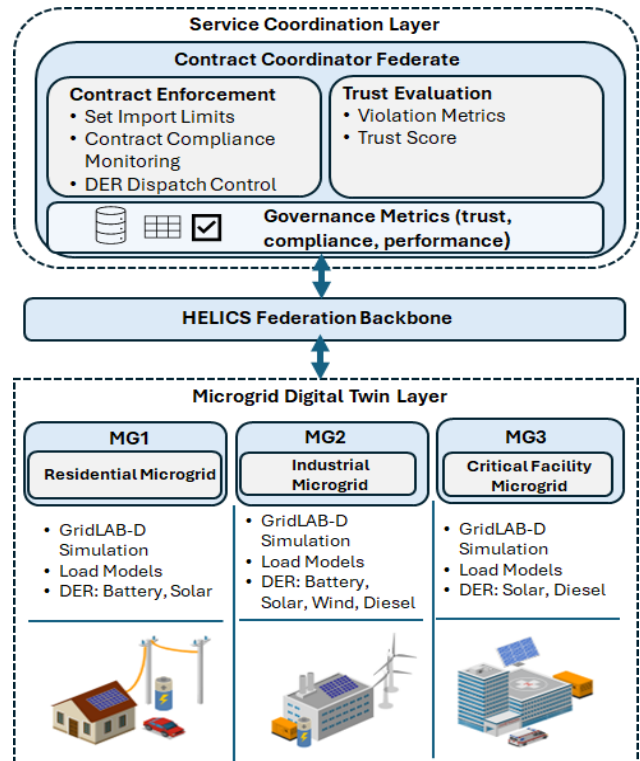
Service Coordination Layer

Contract Coordinator Federate

Contract Enforcement
• Set Import Limits
• Contract Compliance Monitoring
• DER Dispatch Control

Trust Evaluation
• Violation Metrics
• Trust Score

Governance Metrics (trust, compliance, performance)

HELICS Federation Backbone

Microgrid Digital Twin Layer

MG1
Residential Microgrid
• GridLAB-D Simulation
• Load Models
• DER: Battery, Solar

MG2
Industrial Microgrid
• GridLAB-D Simulation
• Load Models
• DER: Battery, Solar, Wind, Diesel

MG3
Critical Facility Microgrid
• GridLAB-D Simulation
• Load Models
• DER: Solar, Diesel